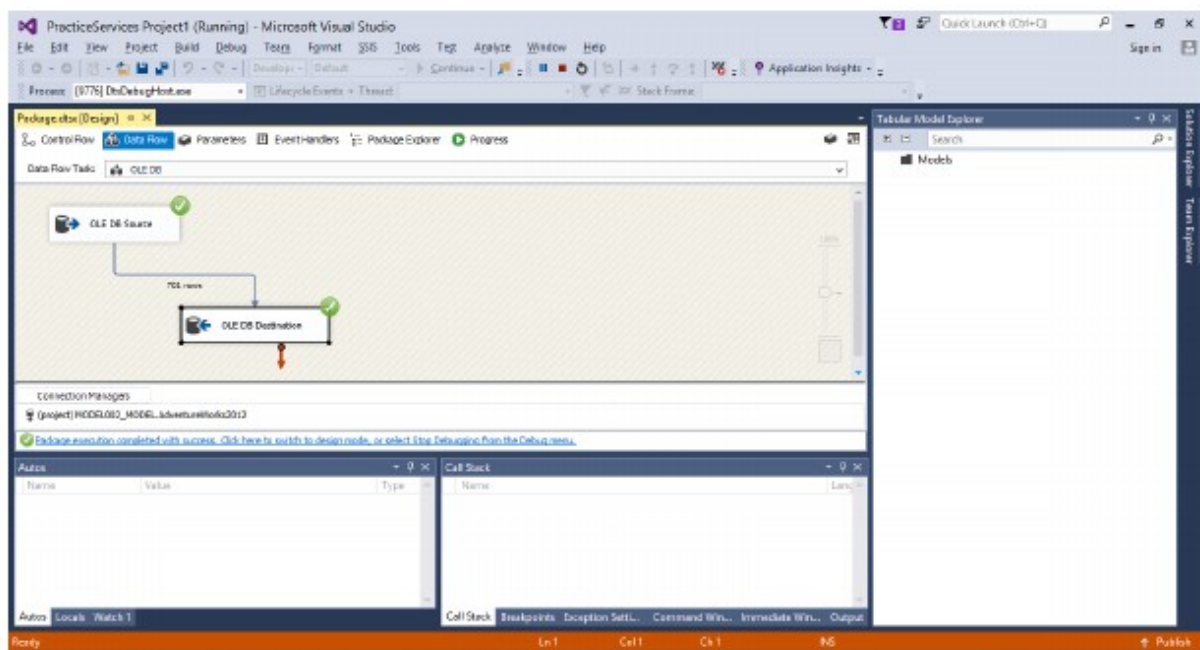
PracticeServices Project1 (Running) - Microsoft Visual Studio

Quick Launch (Ctrl+Q)

File Edit View Project Build Debug Team Format SSIS Tools Test Analyze Window Help

Sign in

Develop Default Continue Application Insights

Process: [9776] DtsDebugHost.exe Lifecycle Events Thread Stack Frame

Package.dtsx [Design]

Control Flow Data Flow Parameters Event Handlers Package Explorer Progress

Data Flow Task: OLE DB

OLE DB Source

701 rows

OLE DB Destination

100%

Connection Managers

(project) MODEL003_MODEL.AdventureWorks2012

Package execution completed with success. Click here to switch to design mode, or select Stop Debugging from the Debug menu.

Tabular Model Explorer

Search

Models

Solution Explorer Team Explorer

Autos

Name Value Type

Autos Locals Watch 1

Call Stack

Name Lang

Call Stack Breakpoints Exception Setti... Command Win... Immediate Win... Output

Ready Ln 1 Col 1 Ch 1 INS Publish